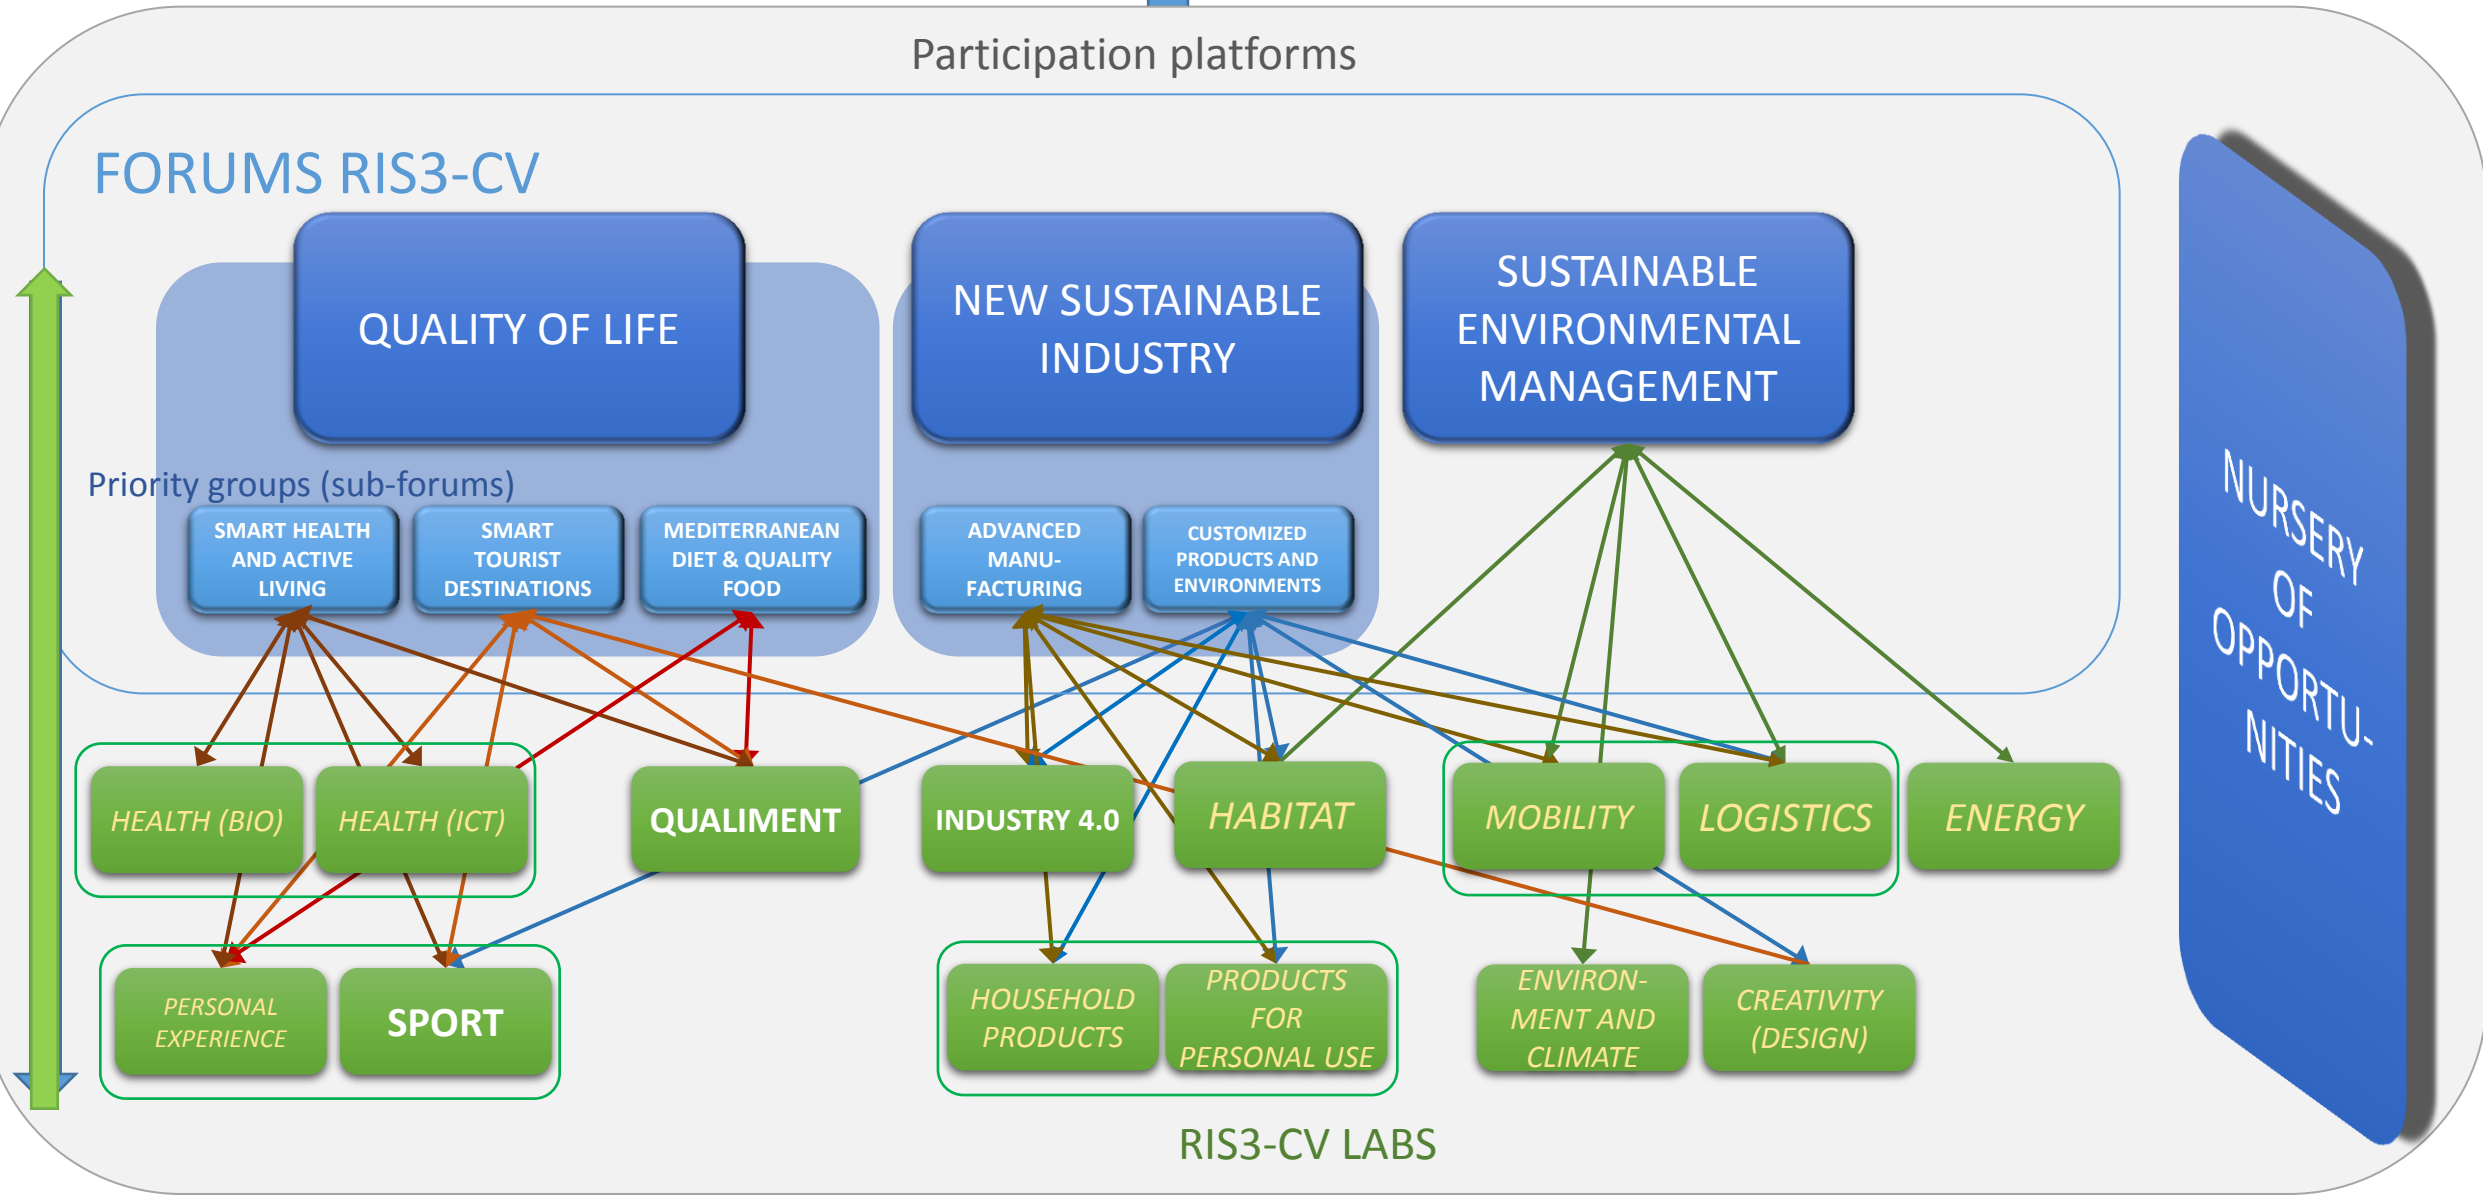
Participation platforms

FORUMS RIS3-CV

QUALITY OF LIFE

NEW SUSTAINABLE INDUSTRY

SUSTAINABLE ENVIRONMENTAL MANAGEMENT

Priority groups (sub-forums)

SMART HEALTH AND ACTIVE LIVING

SMART TOURIST DESTINATIONS

MEDITERRANEAN DIET & QUALITY FOOD

ADVANCED MANU-FACTURING

CUSTOMIZED PRODUCTS AND ENVIRONMENTS

NURSERY OF OPPORTU-NITIES

HEALTH (BIO)

HEALTH (ICT)

QUALIMENT

INDUSTRY 4.0

HABITAT

MOBILITY

LOGISTICS

ENERGY

PERSONAL EXPERIENCE

SPORT

HOUSEHOLD PRODUCTS

PRODUCTS FOR PERSONAL USE

ENVIRON-MENT AND CLIMATE

CREATIVITY (DESIGN)

RIS3-CV LABS